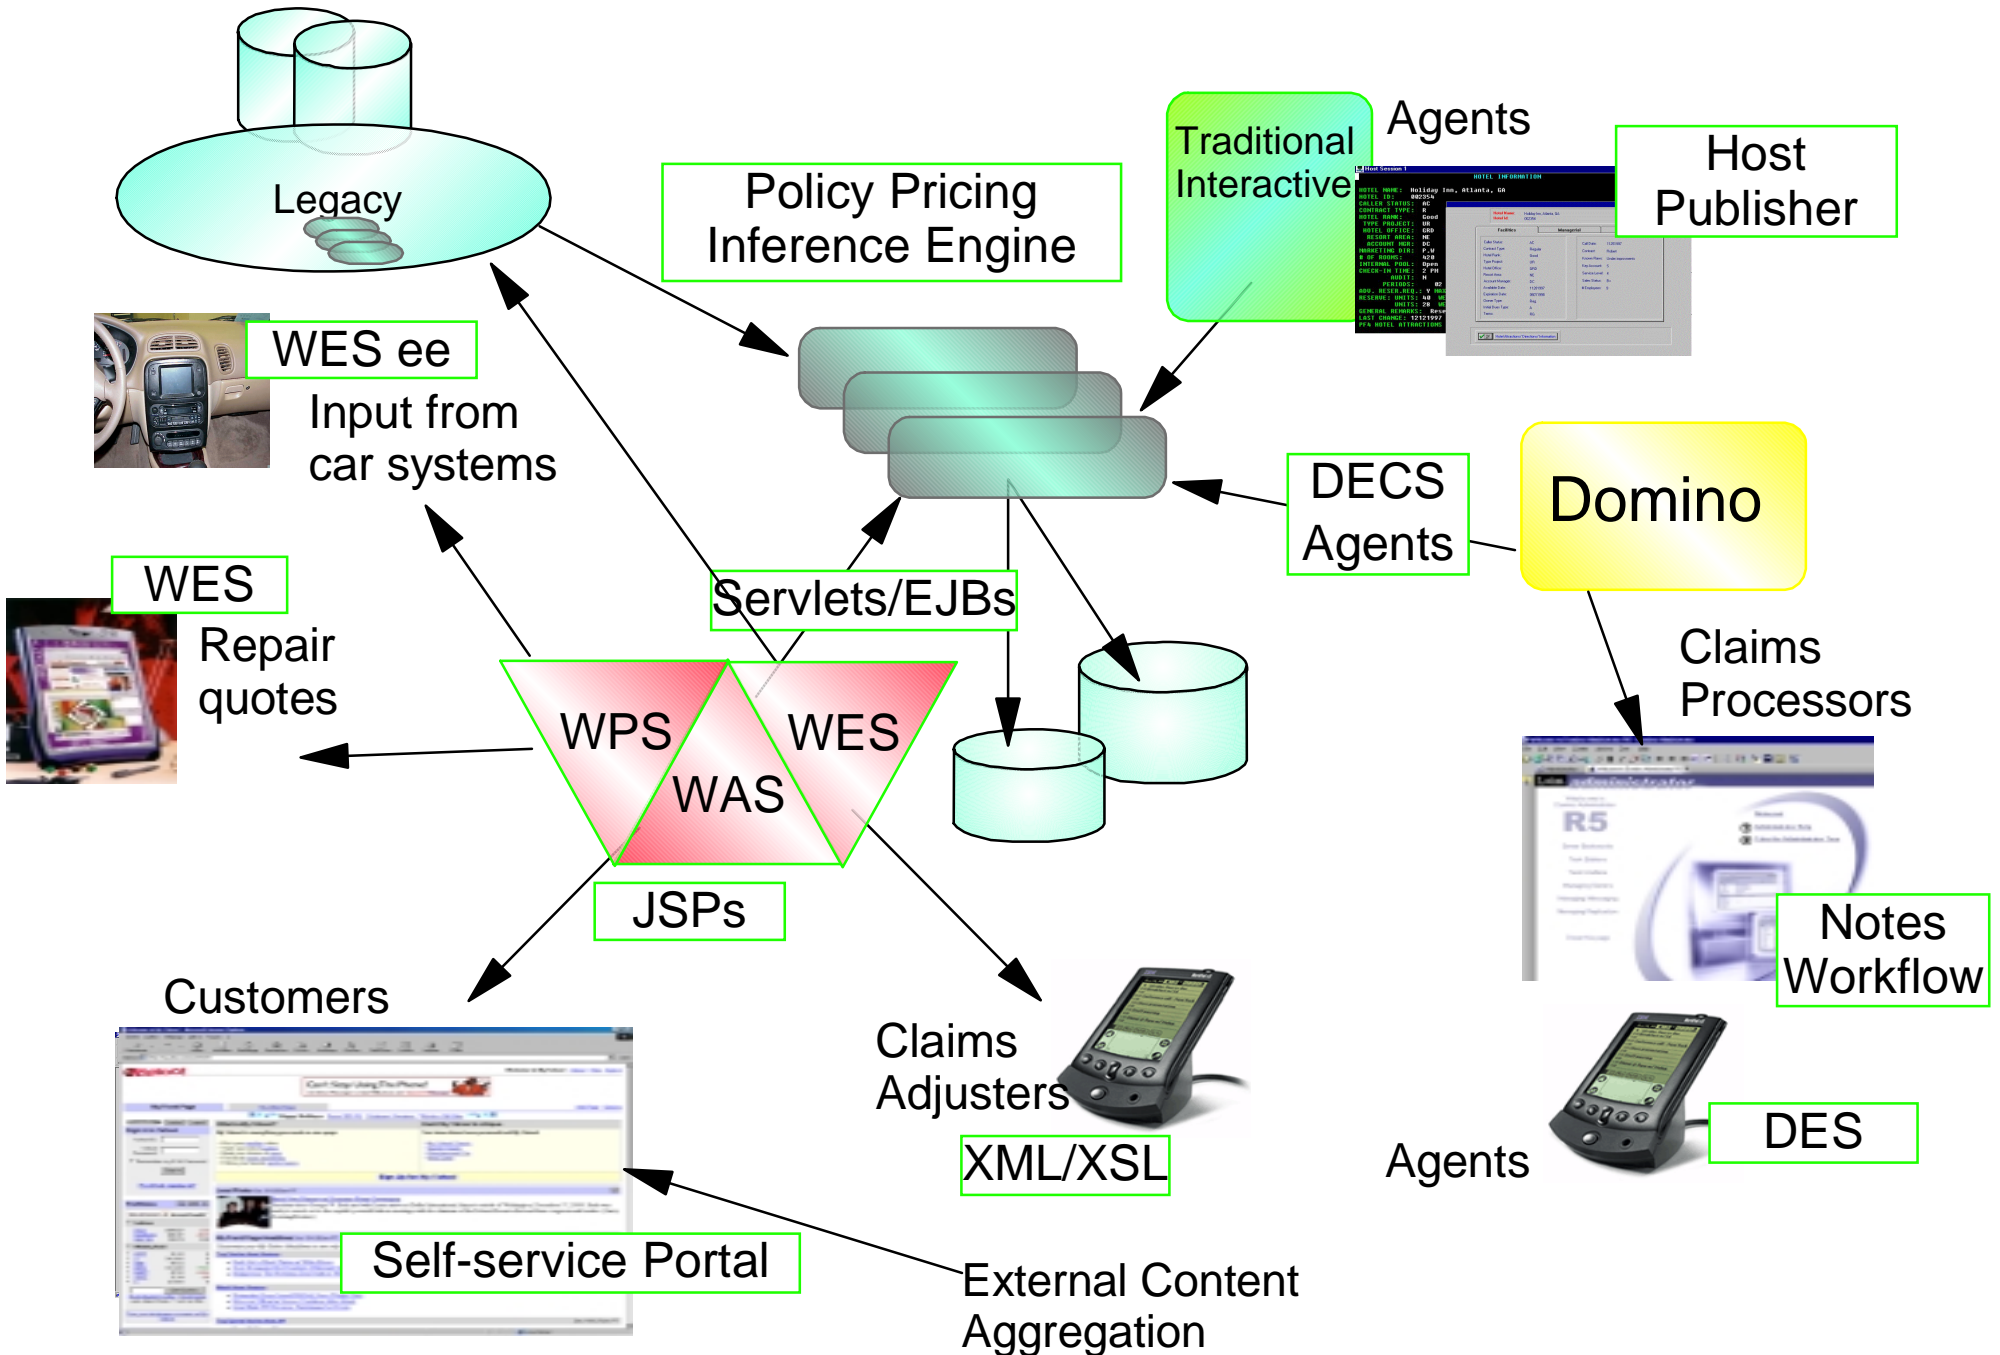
Legacy

Policy Pricing
Inference Engine

Traditional
Interactive

Agents

Host
Publisher

WES ee

Input from
car systems

DECS
Agents

Domino

WES

Repair
quotes

Servlets/EJBs

Claims
Processors

WPS

WES

WAS

JSPs

Notes
Workflow

Customers

Claims
Adjusters

XML/XSL

DES

Agents

Self-service Portal

External Content
Aggregation